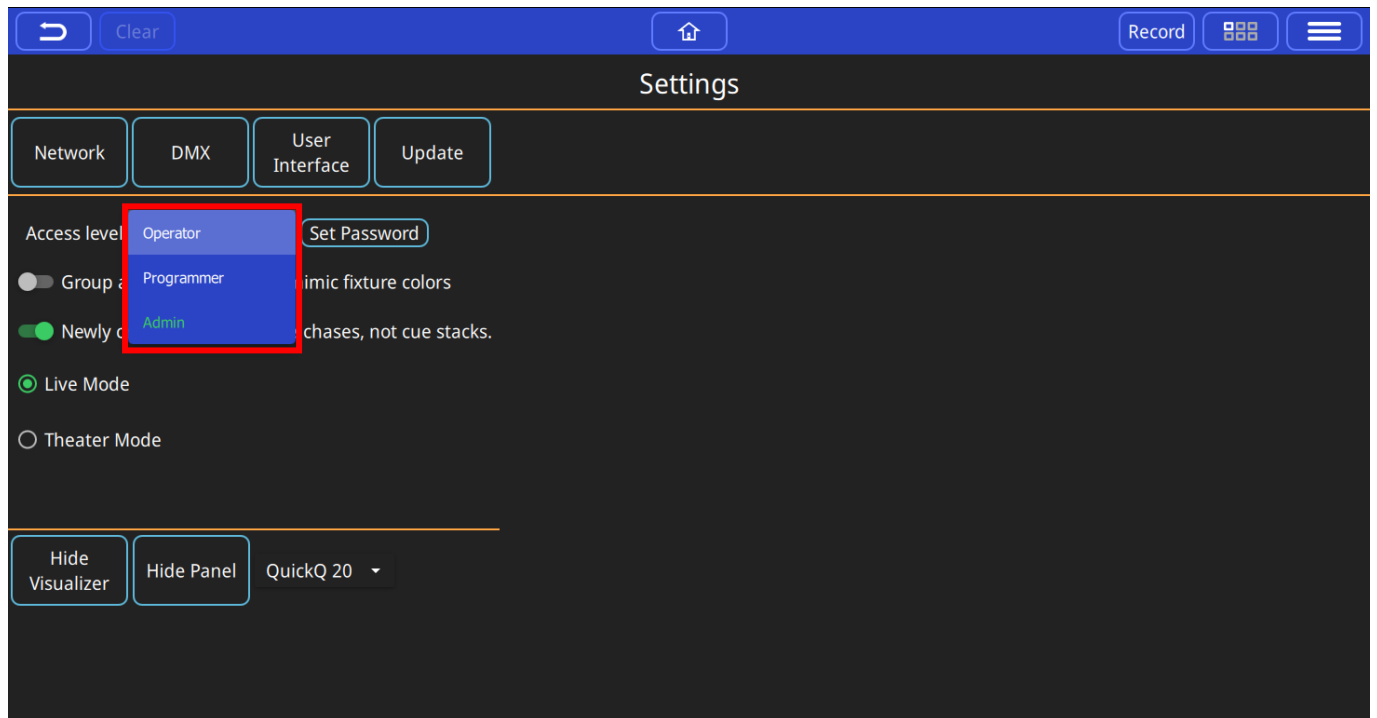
Clear

Record

Settings

Network

DMX

User Interface

Update

Access level

Operator

Programmer

Admin

Set Password

Group a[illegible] mimic fixture colors

Newly c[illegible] chases, not cue stacks.

Live Mode

Theater Mode

Hide Visualizer

Hide Panel

QuickQ 20